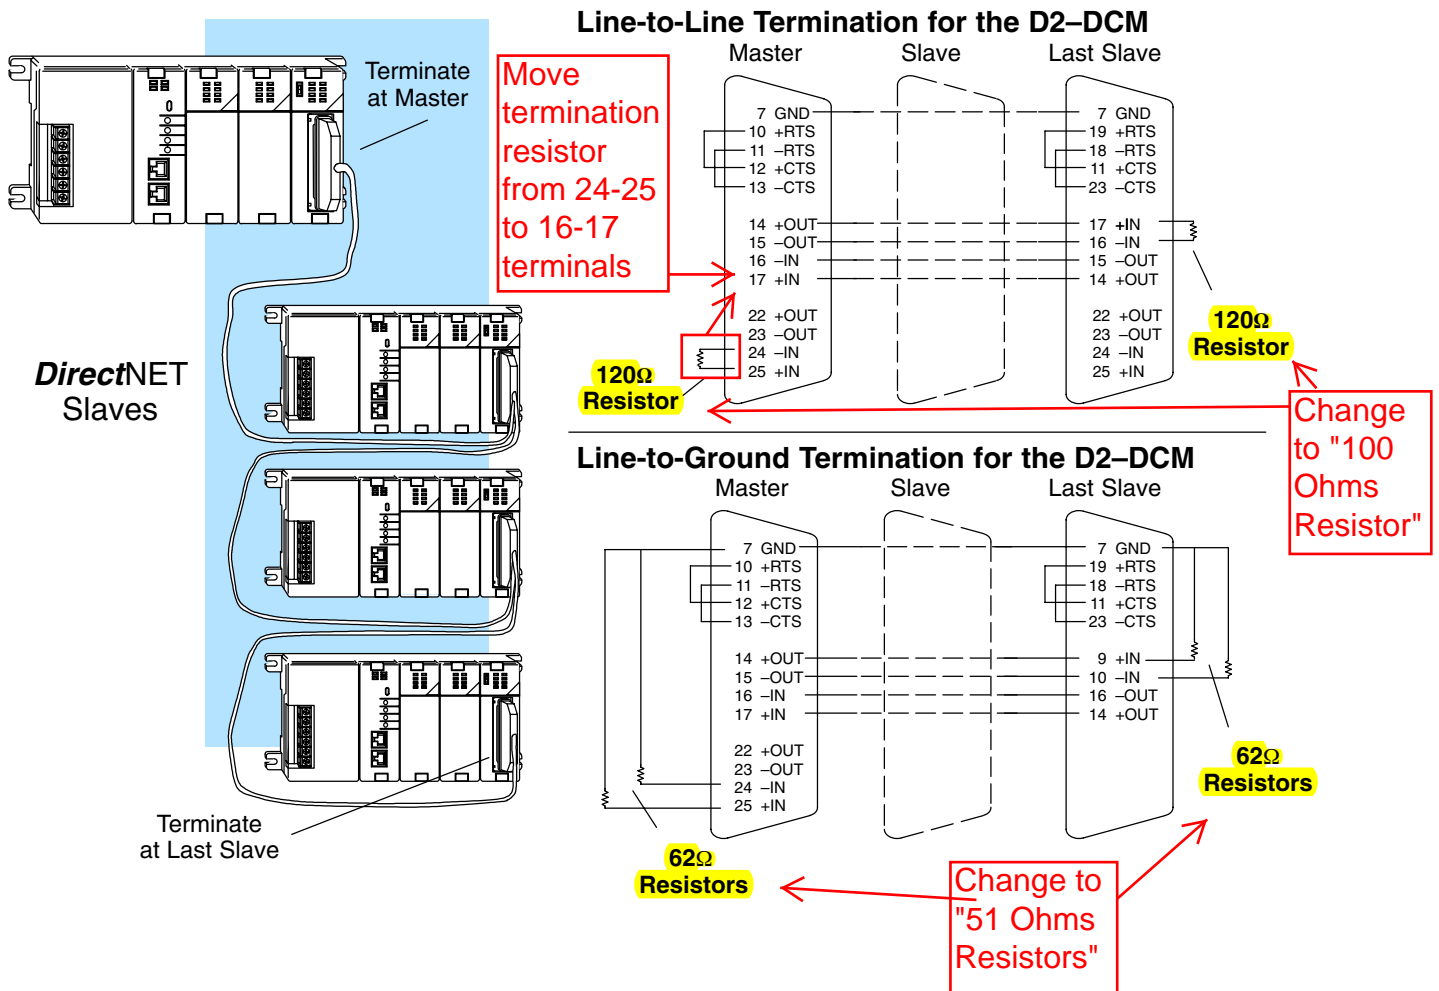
Terminate at Master

Move termination resistor from 24-25 to 16-17 terminals

Line-to-Line Termination for the D2–DCM

Master

Slave

Last Slave

7 GND
10 +RTS
11 –RTS
12 +CTS
13 –CTS
14 +OUT
15 –OUT
16 –IN
17 +IN
22 +OUT
23 –OUT
24 –IN
25 +IN

7 GND
19 +RTS
18 –RTS
11 +CTS
23 –CTS
17 +IN
16 –IN
15 –OUT
14 +OUT
22 +OUT
23 –OUT
24 –IN
25 +IN

120Ω Resistor

120Ω Resistor

Change to "100 Ohms Resistor"

*Direct*NET Slaves

Line-to-Ground Termination for the D2–DCM

Master

Slave

Last Slave

7 GND
10 +RTS
11 –RTS
12 +CTS
13 –CTS
14 +OUT
15 –OUT
16 –IN
17 +IN
22 +OUT
23 –OUT
24 –IN
25 +IN

7 GND
19 +RTS
18 –RTS
11 +CTS
23 –CTS
9 +IN
10 –IN
16 –OUT
14 +OUT

62Ω Resistors

62Ω Resistors

Terminate at Last Slave

Change to "51 Ohms Resistors"